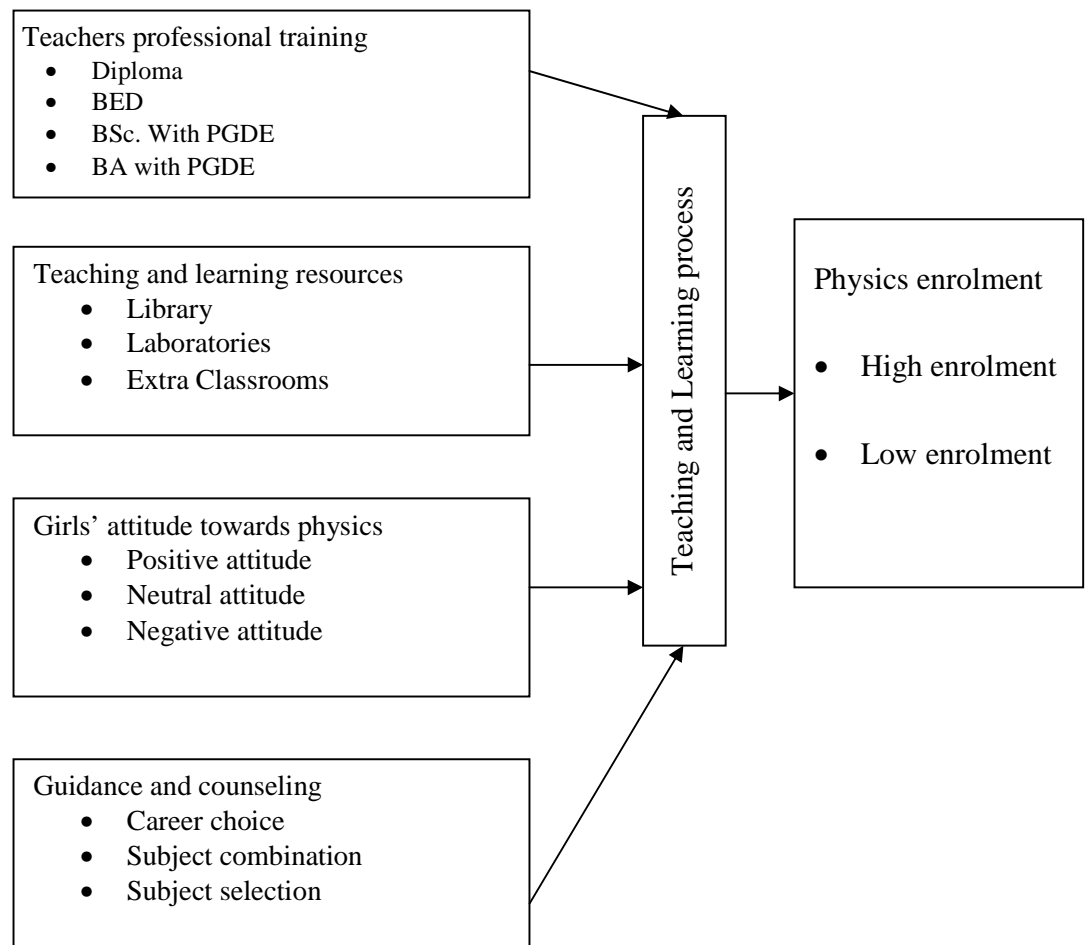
Teachers professional training
- Diploma
- BED
- BSc. With PGDE
- BA with PGDE

Teaching and learning resources
- Library
- Laboratories
- Extra Classrooms

Girls' attitude towards physics
- Positive attitude
- Neutral attitude
- Negative attitude

Guidance and counseling
- Career choice
- Subject combination
- Subject selection

Teaching and Learning process

Physics enrolment
- High enrolment
- Low enrolment